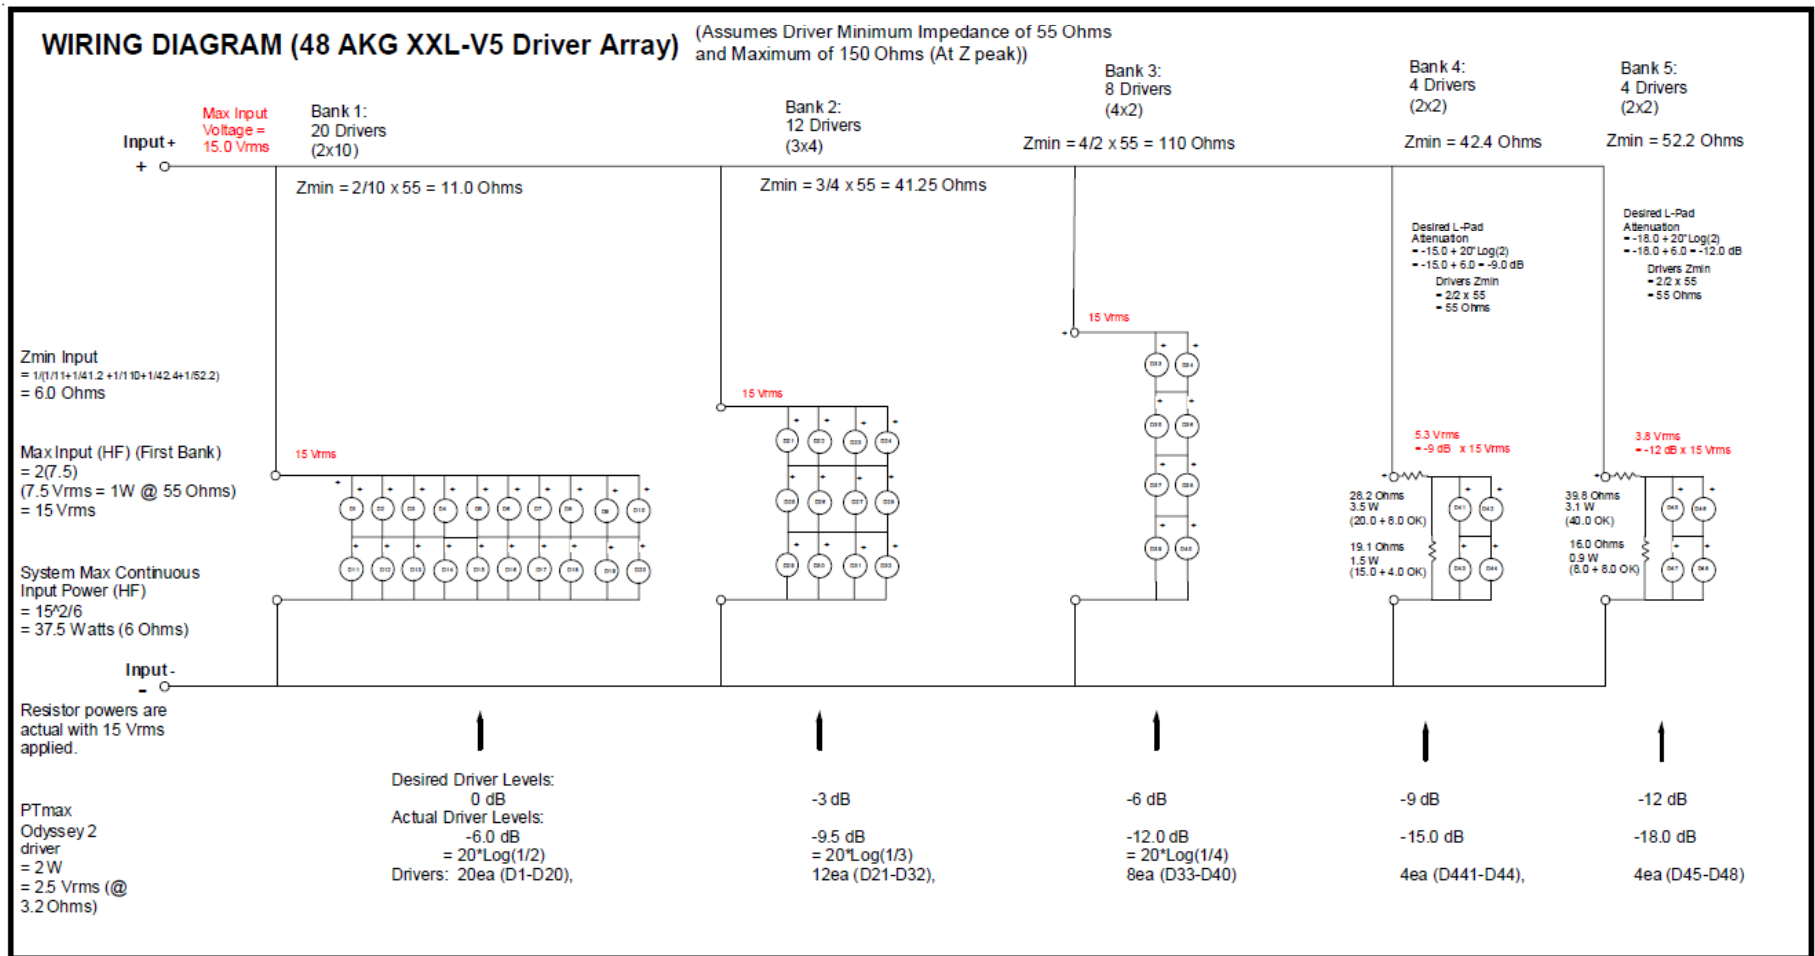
WIRING DIAGRAM (48 AKG XXL-V5 Driver Array)

(Assumes Driver Minimum Impedance of 55 Ohms and Maximum of 150 Ohms (At Z peak))

Input +
+

Max Input Voltage = 15.0 Vrms

Bank 1:
20 Drivers
(2x10)

Zmin = 2/10 x 55 = 11.0 Ohms

Bank 2:
12 Drivers
(3x4)

Zmin = 3/4 x 55 = 41.25 Ohms

Bank 3:
8 Drivers
(4x2)

Zmin = 4/2 x 55 = 110 Ohms

Bank 4:
4 Drivers
(2x2)

Zmin = 42.4 Ohms

Bank 5:
4 Drivers
(2x2)

Zmin = 52.2 Ohms

Desired L-Pad Attenuation
= -15.0 + 20*Log(2)
= -15.0 + 6.0 = -9.0 dB
Drivers Zmin
= 2/2 x 55
= 55 Ohms

Desired L-Pad Attenuation
= -18.0 + 20*Log(2)
= -18.0 + 6.0 = -12.0 dB
Drivers Zmin
= 2/2 x 55
= 55 Ohms

15 Vrms

15 Vrms

15 Vrms

5.3 Vrms
= -9 dB x 15 Vrms

3.8 Vrms
= -12 dB x 15 Vrms

28.2 Ohms
3.5 W
(20.0 + 8.0 OK)

19.1 Ohms
1.5 W
(15.0 + 4.0 OK)

39.8 Ohms
3.1 W
(40.0 OK)

16.0 Ohms
0.9 W
(8.0 + 8.0 OK)

D1 D2 D3 D4 D5 D6 D7 D8 D9 D10
D11 D12 D13 D14 D15 D16 D17 D18 D19 D20
D21 D22 D23 D24 D25 D26 D27 D28 D29 D30 D31 D32
D33 D34 D35 D36 D37 D38 D39 D40
D41 D42 D43 D44
D45 D46 D47 D48

Zmin Input
= 1/(1/11+1/41.2 +1/110+1/42.4+1/52.2)
= 6.0 Ohms

Max Input (HF) (First Bank)
= 2(7.5)
(7.5 Vrms = 1W @ 55 Ohms)
= 15 Vrms

System Max Continuous Input Power (HF)
= 15^2/6
= 37.5 Watts (6 Ohms)

Input -
-

Resistor powers are actual with 15 Vrms applied.

PTmax Odyssey 2 driver
= 2 W
= 2.5 Vrms (@ 3.2 Ohms)

Desired Driver Levels:
0 dB
Actual Driver Levels:
-6.0 dB
= 20*Log(1/2)
Drivers: 20ea (D1-D20),

-3 dB
-9.5 dB
= 20*Log(1/3)
12ea (D21-D32),

-6 dB
-12.0 dB
= 20*Log(1/4)
8ea (D33-D40)

-9 dB
-15.0 dB
4ea (D441-D44),

-12 dB
-18.0 dB
4ea (D45-D48)